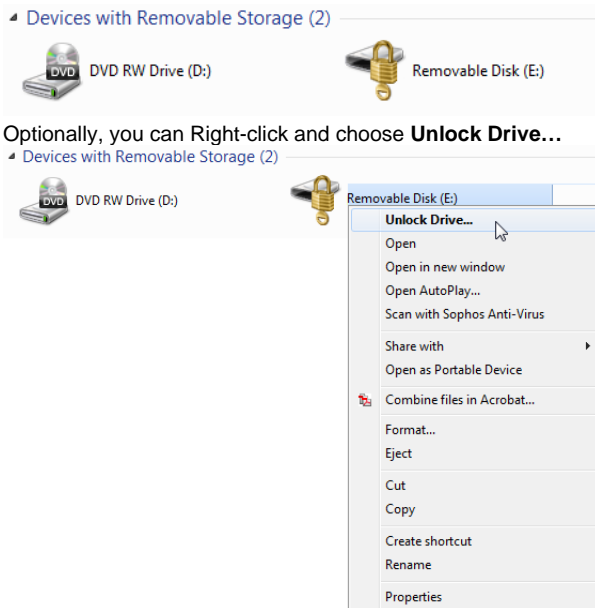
Devices with Removable Storage (2)

DVD

DVD RW Drive (D:)

Removable Disk (E:)

Optionally, you can Right-click and choose **Unlock Drive…**

Devices with Removable Storage (2)

DVD

DVD RW Drive (D:)

Removable Disk (E:)

Unlock Drive...
Open
Open in new window
Open AutoPlay...
Scan with Sophos Anti-Virus
Share with
Open as Portable Device
Combine files in Acrobat...
Format...
Eject
Cut
Copy
Create shortcut
Rename
Properties